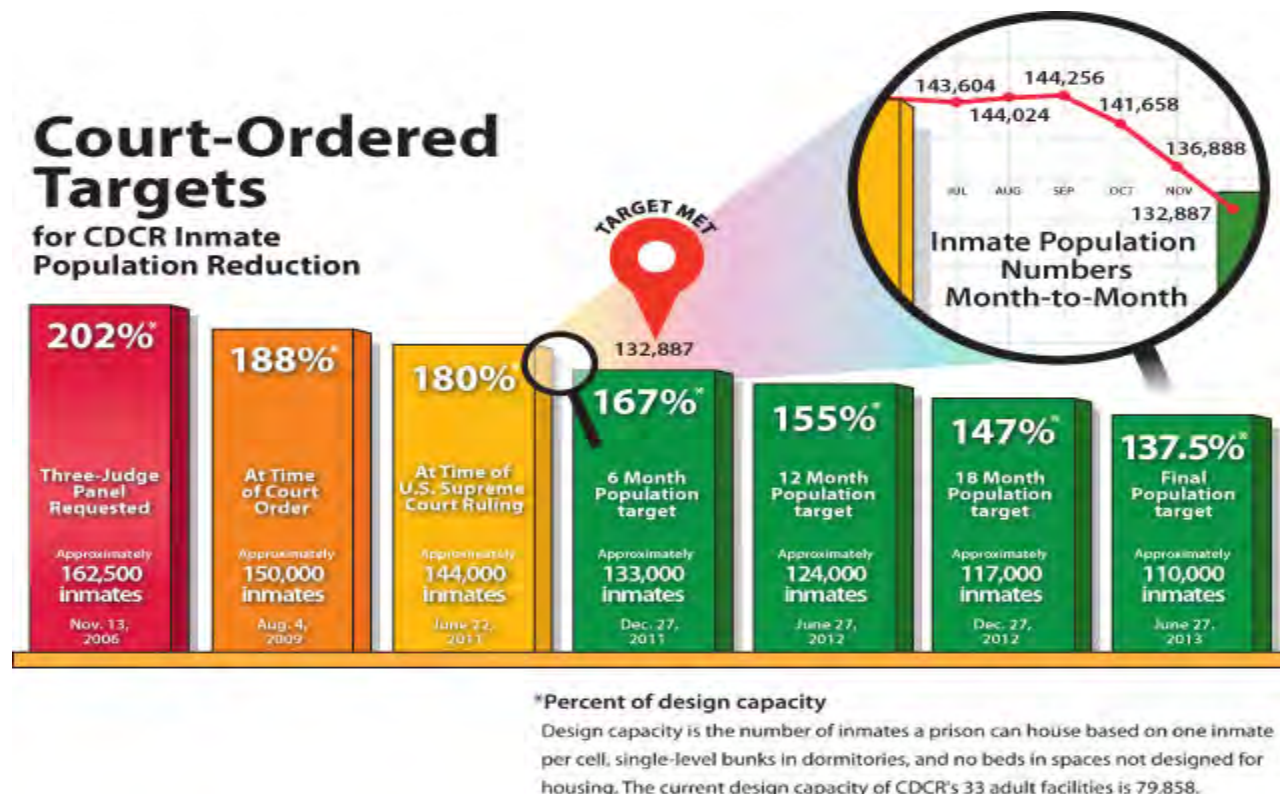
Court-Ordered Targets
for CDCR Inmate Population Reduction

143,604
144,024
144,256
141,658
136,888
132,887
JUL AUG SEP OCT NOV
Inmate Population Numbers Month-to-Month

TARGET MET
132,887

202%*
Three-Judge Panel Requested
Approximately
162,500 inmates
Nov. 13, 2006

188%*
At Time of Court Order
Approximately
150,000 inmates
Aug. 4, 2009

180%*
At Time of U.S. Supreme Court Ruling
Approximately
144,000 inmates
June 22, 2011

167%*
6 Month Population target
Approximately
133,000 inmates
Dec. 27, 2011

155%*
12 Month Population target
Approximately
124,000 inmates
June 27, 2012

147%*
18 Month Population target
Approximately
117,000 inmates
Dec. 27, 2012

137.5%*
Final Population target
Approximately
110,000 inmates
June 27, 2013

*Percent of design capacity
Design capacity is the number of inmates a prison can house based on one inmate per cell, single-level bunks in dormitories, and no beds in spaces not designed for housing. The current design capacity of CDCR's 33 adult facilities is 79,858.